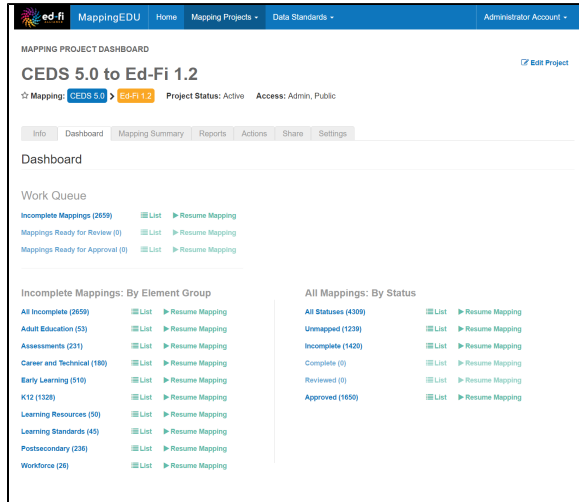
ed-fi MappingEDU Home Mapping Projects ▾ Data Standards ▾ Administrator Account ▾

MAPPING PROJECT DASHBOARD

CEDS 5.0 to Ed-Fi 1.2

Edit Project

☆ Mapping: CEDS 5.0 > Ed-Fi 1.2 Project Status: Active Access: Admin, Public

Info Dashboard Mapping Summary Reports Actions Share Settings

Dashboard

Work Queue

Incomplete Mappings (2659) List ▶ Resume Mapping
Mappings Ready for Review (0) List ▶ Resume Mapping
Mappings Ready for Approval (0) List ▶ Resume Mapping

Incomplete Mappings: By Element Group

All Incomplete (2659) List ▶ Resume Mapping
Adult Education (53) List ▶ Resume Mapping
Assessments (231) List ▶ Resume Mapping
Career and Technical (180) List ▶ Resume Mapping
Early Learning (510) List ▶ Resume Mapping
K12 (1328) List ▶ Resume Mapping
Learning Resources (50) List ▶ Resume Mapping
Learning Standards (45) List ▶ Resume Mapping
Postsecondary (236) List ▶ Resume Mapping
Workforce (26) List ▶ Resume Mapping

All Mappings: By Status

All Statuses (4309) List ▶ Resume Mapping
Unmapped (1239) List ▶ Resume Mapping
Incomplete (1420) List ▶ Resume Mapping
Complete (0) List ▶ Resume Mapping
Reviewed (0) List ▶ Resume Mapping
Approved (1650) List ▶ Resume Mapping